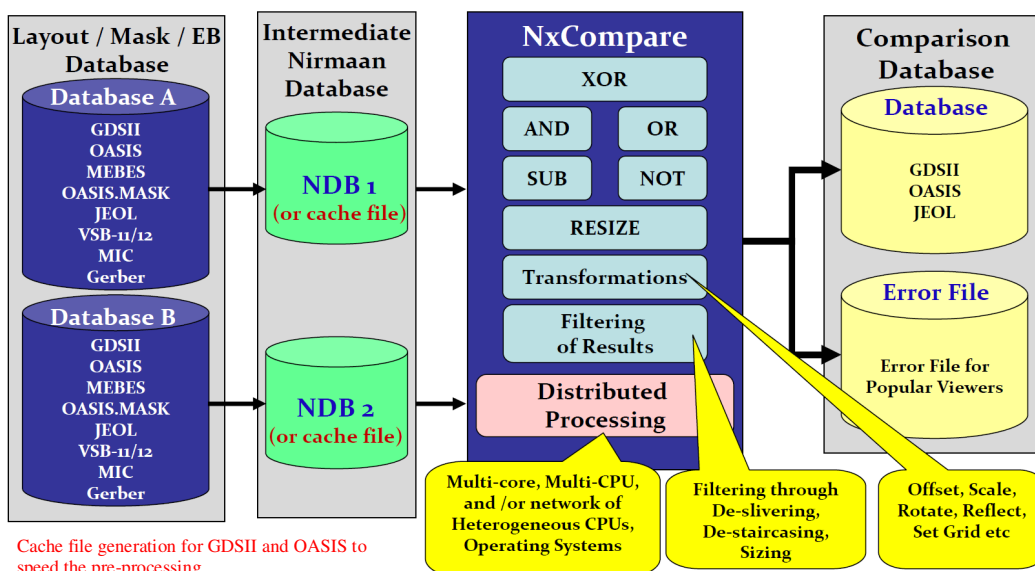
Layout / Mask / EB Database

Database A
GDSII
OASIS
MEBES
OASIS.MASK
JEOL
VSB-11/12
MIC
Gerber

Database B
GDSII
OASIS
MEBES
OASIS.MASK
JEOL
VSB-11/12
MIC
Gerber

Intermediate Nirmaan Database

NDB 1
(or cache file)

NDB 2
(or cache file)

NxCompare

XOR

AND

OR

SUB

NOT

RESIZE

Transformations

Filtering of Results

Distributed Processing

Comparison Database

Database
GDSII
OASIS
JEOL

Error File
Error File for Popular Viewers

Multi-core, Multi-CPU, and /or network of Heterogeneous CPUs, Operating Systems

Filtering through De-slivering, De-staircasing, Sizing

Offset, Scale, Rotate, Reflect, Set Grid etc

Cache file generation for GDSII and OASIS to speed the pre-processing